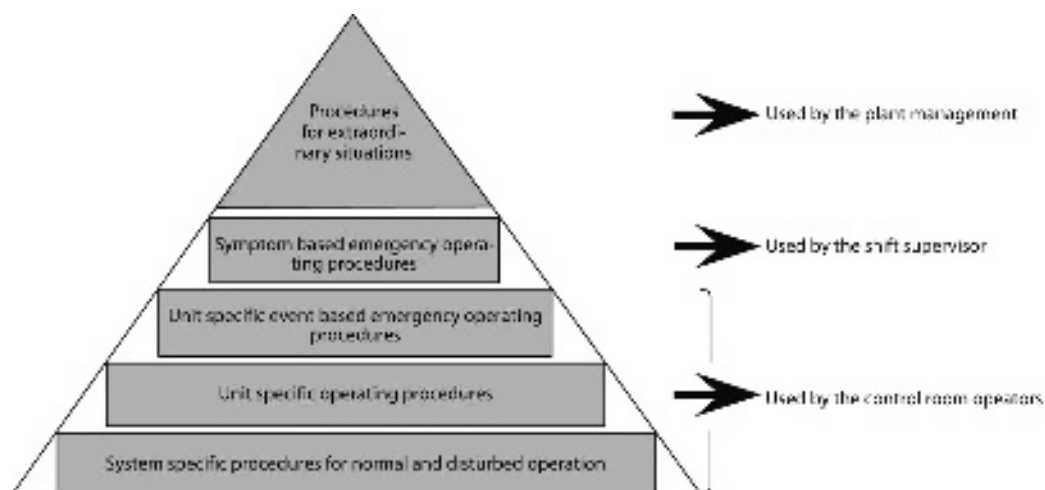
Procedures for extraordinary situations

Used by the plant management

Symptom based emergency operating procedures

Used by the shift supervisor

Unit specific event based emergency operating procedures

Unit specific operating procedures

Used by the control room operators

System specific procedures for normal and disturbed operation